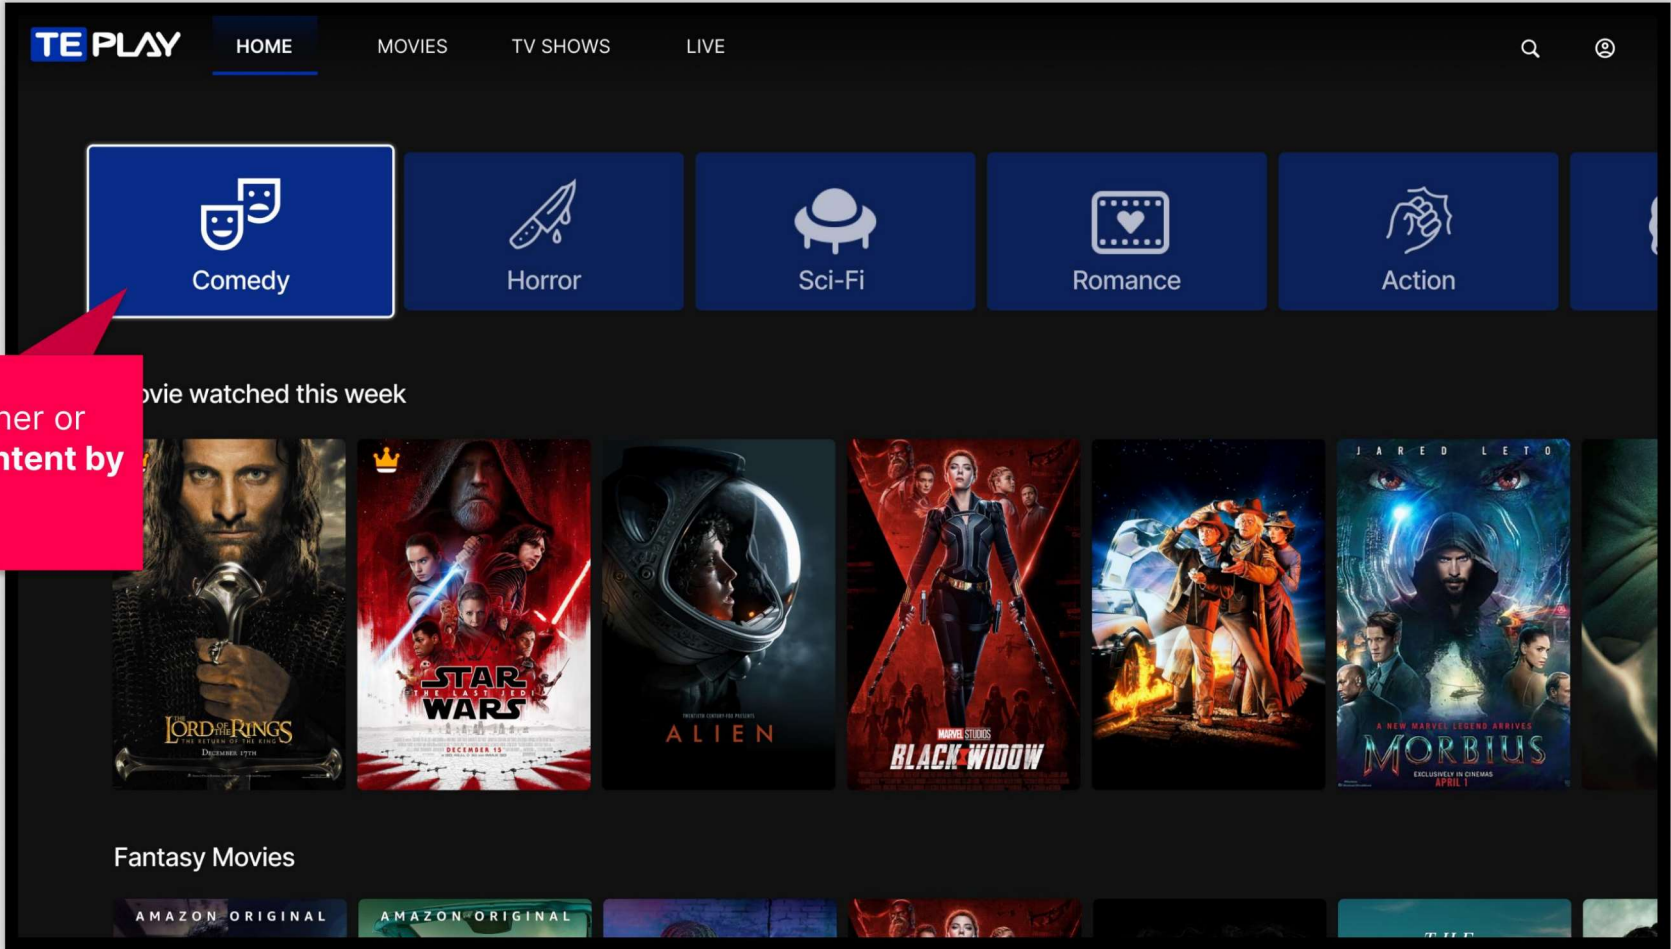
TE PLAY HOME MOVIES TV SHOWS LIVE

Comedy
Horror
Sci-Fi
Romance
Action

her or
ntent by

ovie watched this week

THE LORD OF THE RINGS
THE RETURN OF THE KING
DECEMBER 17TH

STAR WARS
THE LAST JEDI
DECEMBER 15

ALIEN

MARVEL STUDIOS
BLACK WIDOW

J A R E D L E T O
A NEW MARVEL LEGEND ARRIVES
MORBIUS
EXCLUSIVELY IN CINEMAS
APRIL 1

Fantasy Movies

AMAZON ORIGINAL
AMAZON ORIGINAL